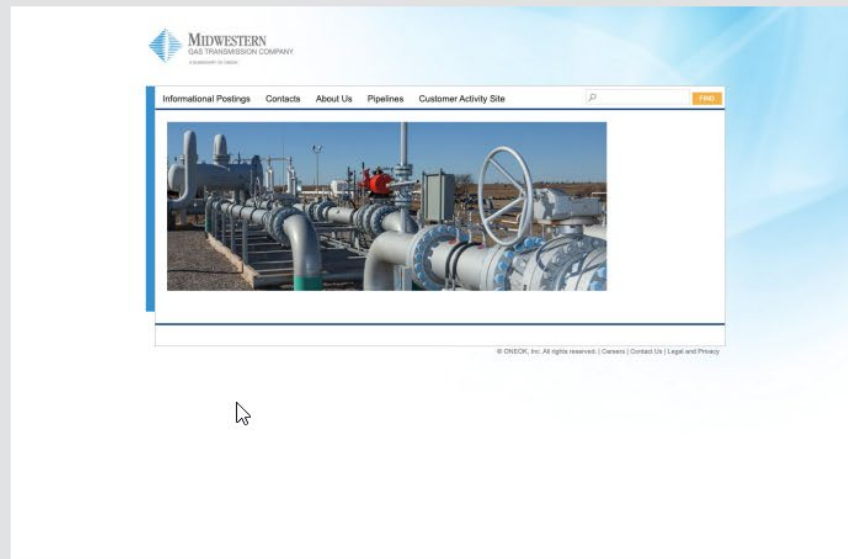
MIDWESTERN
GAS TRANSMISSION COMPANY
A SUBSIDIARY OF ONEOK

Informational Postings Contacts About Us Pipelines Customer Activity Site

FIND

© ONEOK, Inc. All rights reserved. | Careers | Contact Us | Legal and Privacy